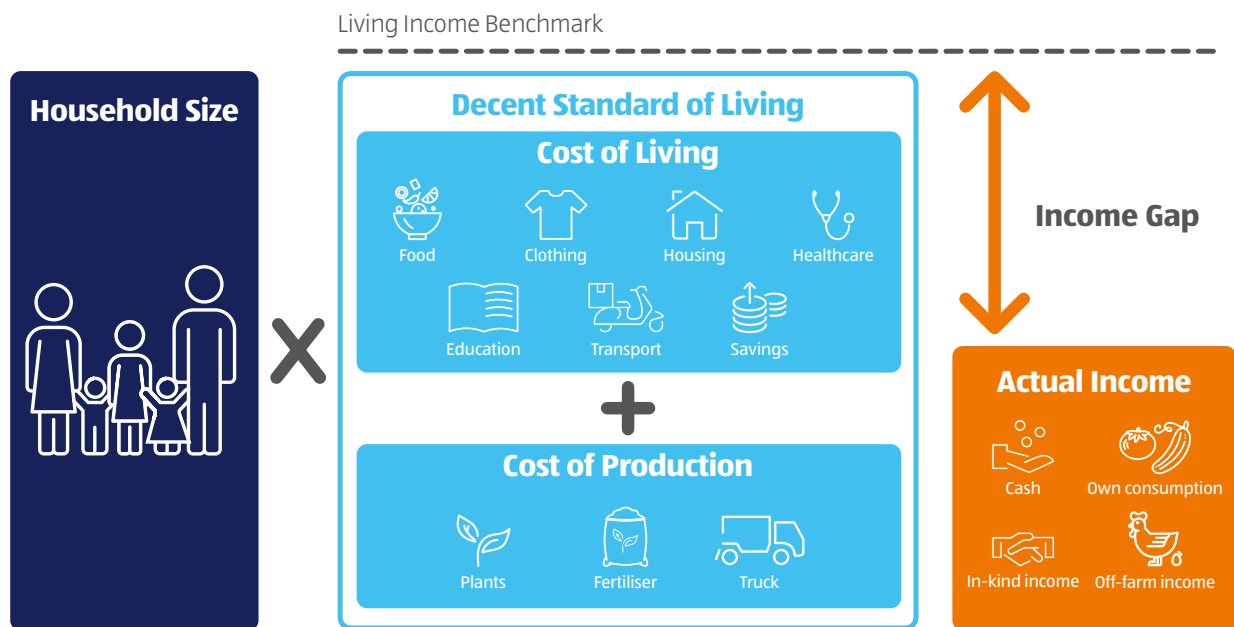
Living Income Benchmark

Household Size

X

Decent Standard of Living

Cost of Living

Food
Clothing
Housing
Healthcare
Education
Transport
Savings

+

Cost of Production

Plants
Fertiliser
Truck

Income Gap

Actual Income

Cash
Own consumption
In-kind income
Off-farm income